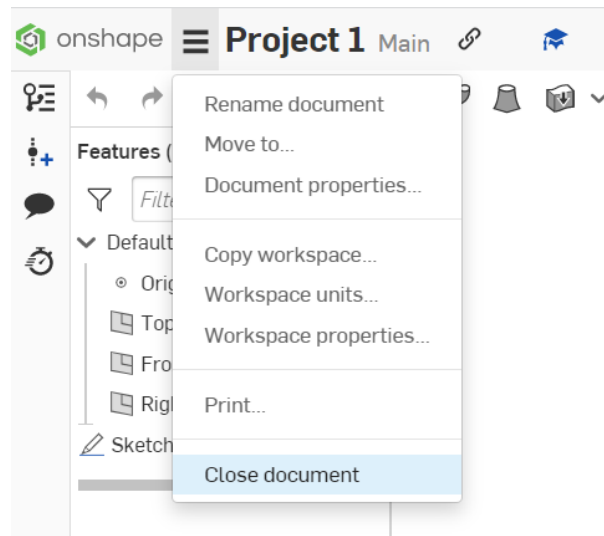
onshape Project 1 Main

Features (
Filte
Default
Orig
Top
Fro
Rigl
Sketch

Rename document
Move to...
Document properties...

Copy workspace...
Workspace units...
Workspace properties...

Print...

Close document